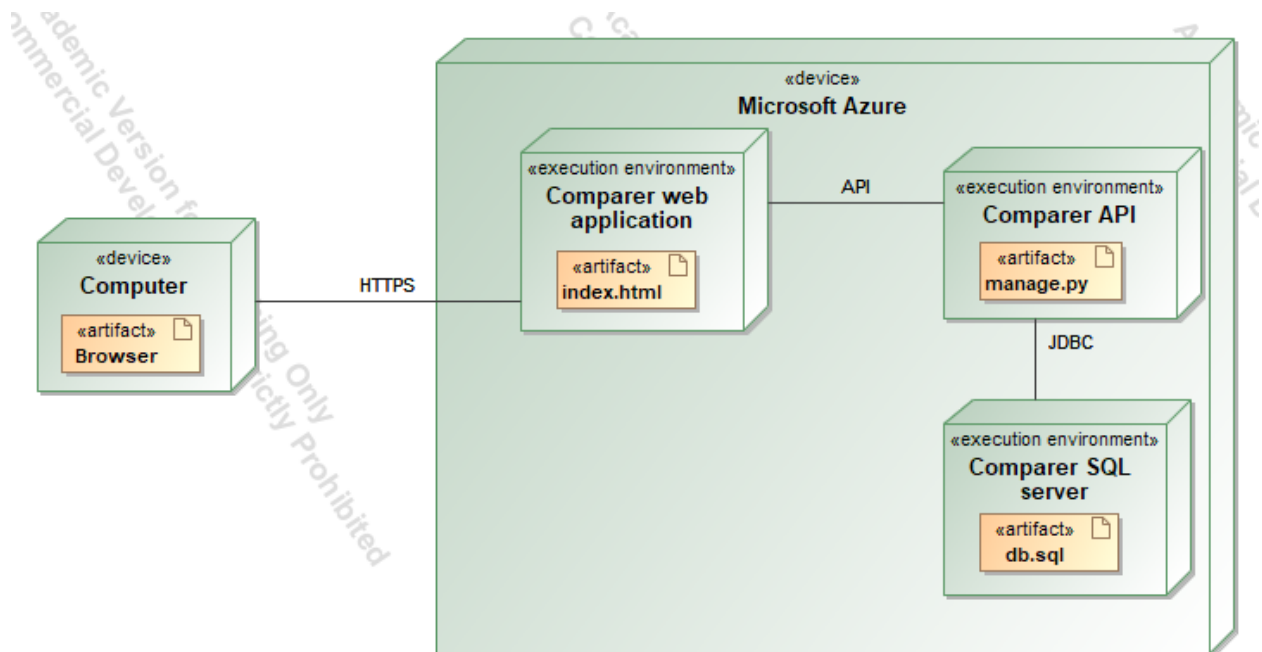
Academic Version for Teaching Only
Commercial Development is Strictly Prohibited

«device»
Microsoft Azure

«execution environment»
Comparer web application

«artifact»
index.html

API

«execution environment»
Comparer API

«artifact»
manage.py

JDBC

«execution environment»
Comparer SQL server

«artifact»
db.sql

«device»
Computer

«artifact»
Browser

HTTPS